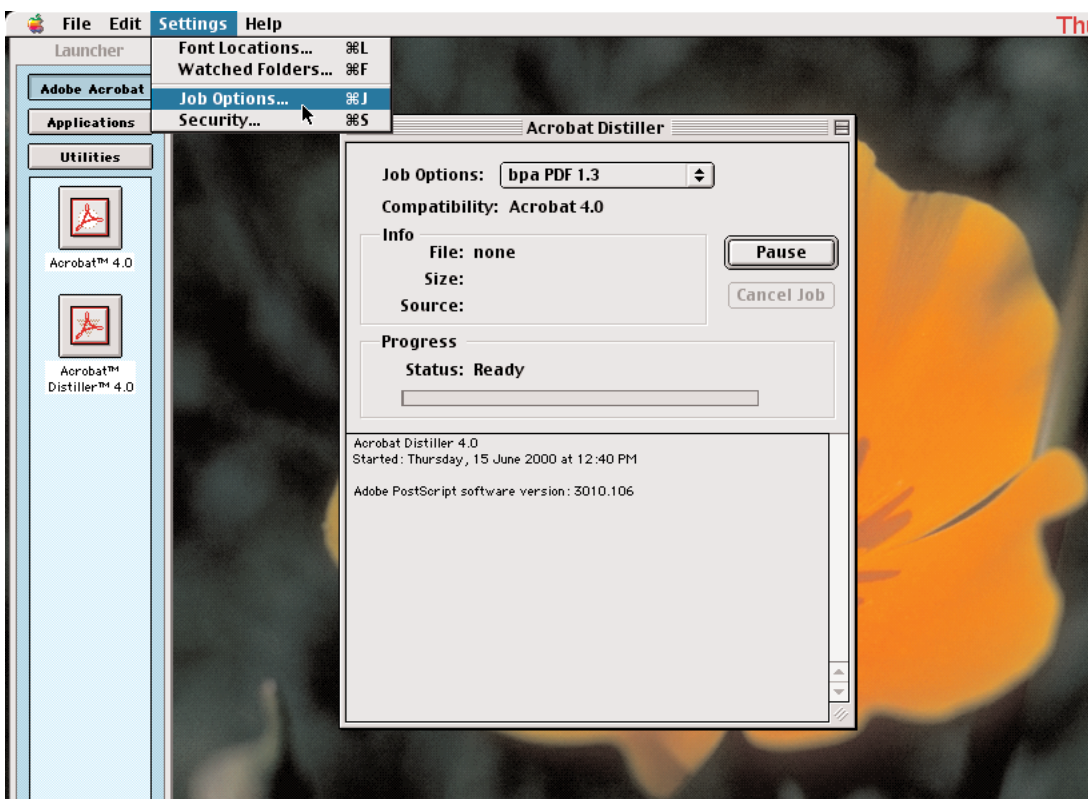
File Edit Settings Help

Th

Launcher

Font Locations... ⌘L
Watched Folders... ⌘F
Job Options... ⌘J
Security... ⌘S

Adobe Acrobat
Applications
Utilities

Acrobat™ 4.0

Acrobat™ Distiller™ 4.0

Acrobat Distiller

Job Options: bpa PDF 1.3

Compatibility: Acrobat 4.0

Info
File: none
Size:
Source:

Pause
Cancel Job

Progress
Status: Ready

Acrobat Distiller 4.0
Started: Thursday, 15 June 2000 at 12:40 PM

Adobe PostScript software version: 3010.106